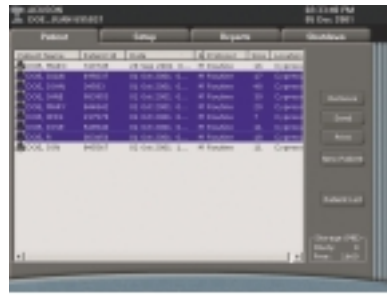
ACUSON
DOE_JOHN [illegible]

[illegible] PM
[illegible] Dec 2001

Patient
Setup
Reports
Shutdown

| Patient Name | Patient ID | Study | Physician | Size | Location |
|---|---|---|---|---|---|
| DOE, MARY | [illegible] | 29 Sep 2001 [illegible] | M. Rosalin | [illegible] | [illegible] |
| DOE, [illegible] | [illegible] | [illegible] | M. Rosalin | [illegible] | Cypress |
| DOE, JOHN | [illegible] | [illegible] | M. Rosalin | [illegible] | Cypress |
| DOE, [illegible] | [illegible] | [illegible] | M. Rosalin | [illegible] | Cypress |
| DOE, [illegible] | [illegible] | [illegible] | M. Rosalin | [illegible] | Cypress |
| DOE, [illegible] | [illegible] | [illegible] | M. Rosalin | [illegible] | Cypress |
| DOE, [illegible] | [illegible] | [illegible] | M. Rosalin | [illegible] | Cypress |
| DOE, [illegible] | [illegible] | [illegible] | M. Rosalin | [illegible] | Cypress |
| DOE, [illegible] | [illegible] | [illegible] | M. Rosalin | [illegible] | Cypress |

Retrieve
Send
Move
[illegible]
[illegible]

Storage (MB)
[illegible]
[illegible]